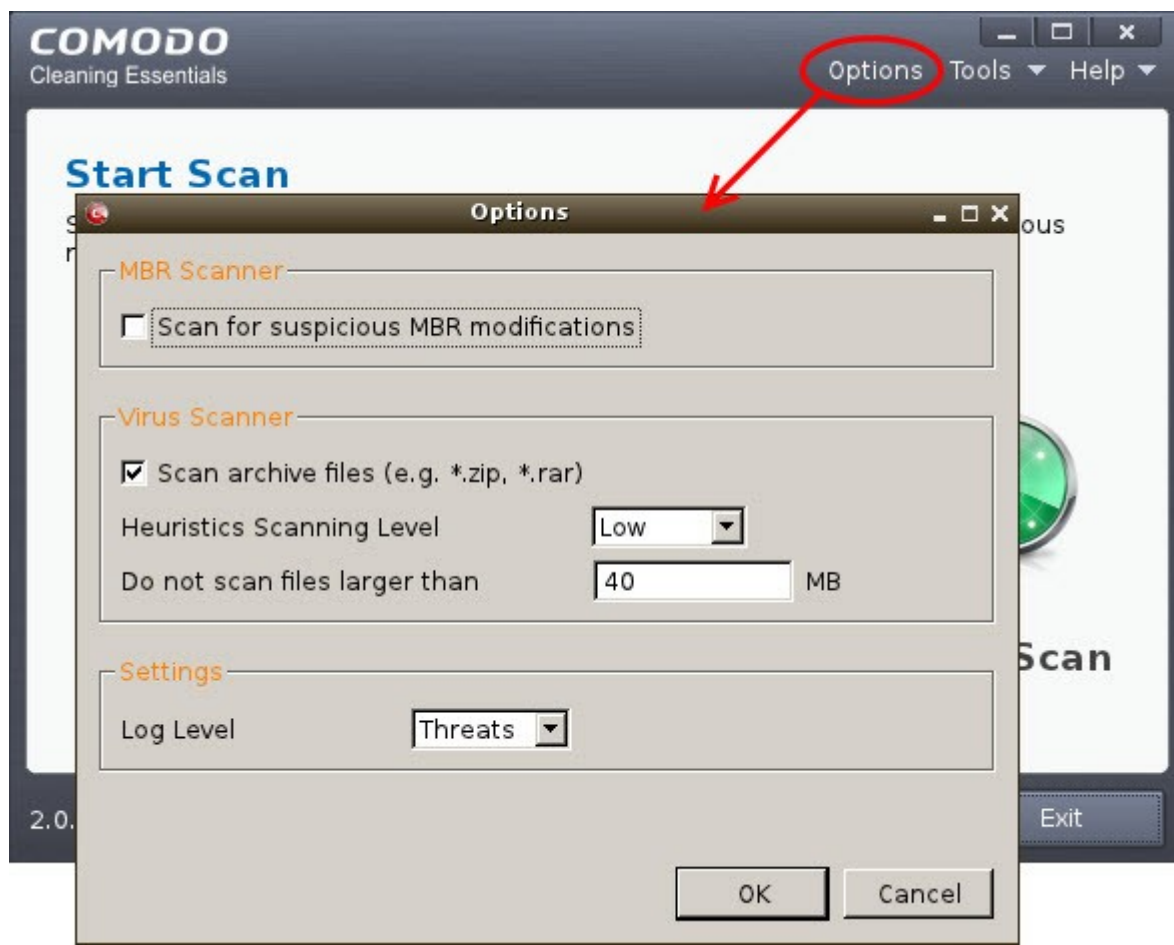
COMODO
Cleaning Essentials

Options Tools ▼ Help ▼

Start Scan

S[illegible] ous
r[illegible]

Options

MBR Scanner

Scan for suspicious MBR modifications

Virus Scanner

Scan archive files (e.g. *.zip, *.rar)

Heuristics Scanning Level Low

Do not scan files larger than 40 MB

Settings

Log Level Threats

Scan

2.0.

Exit

OK Cancel